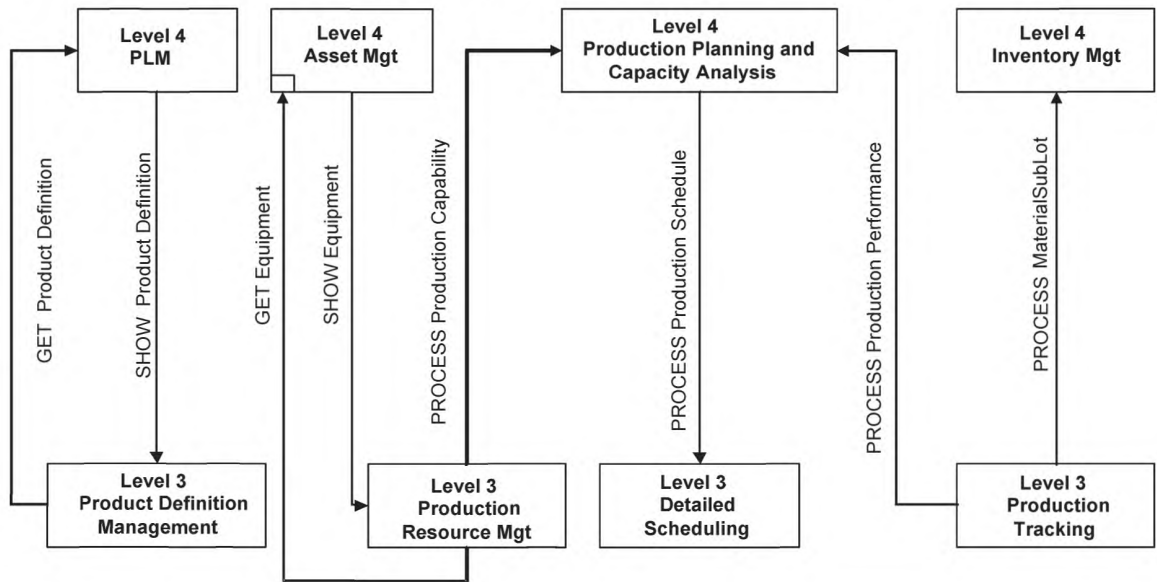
Level 4
PLM

Level 4
Asset Mgt

Level 4
Production Planning and Capacity Analysis

Level 4
Inventory Mgt

GET Product Definition

SHOW Product Definition

GET Equipment

SHOW Equipment

PROCESS Production Capability

PROCESS Production Schedule

PROCESS Production Performance

PROCESS MaterialSubLot

Level 3
Product Definition Management

Level 3
Production Resource Mgt

Level 3
Detailed Scheduling

Level 3
Production Tracking